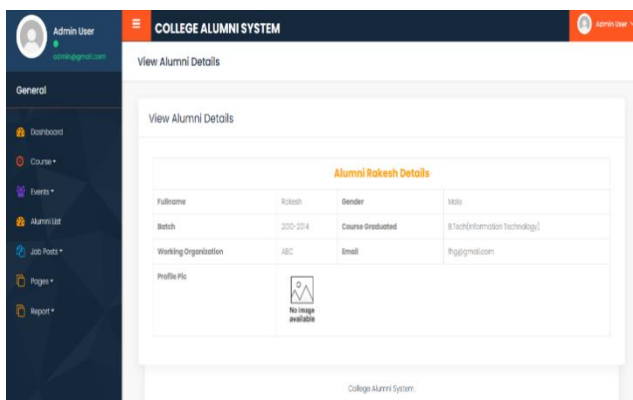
Admin User
admin@gmail.com

COLLEGE ALUMNI SYSTEM

Admin User

General

Dashboard

Course ▾

Events ▾

Alumni List

Job Posts ▾

Pages ▾

Report ▾

View Alumni Details

View Alumni Details

| Alumni Rakesh Details | | | |
|---|---|---|---|
| Fullname | Rakesh | Gender | Male |
| Batch | 2010-2014 | Course Graduated | B.Tech(Information Technology) |
| Working Organization | ABC | Email | fhg@gmail.com |
| Profile Pic | No image available | | |

College Alumni System.